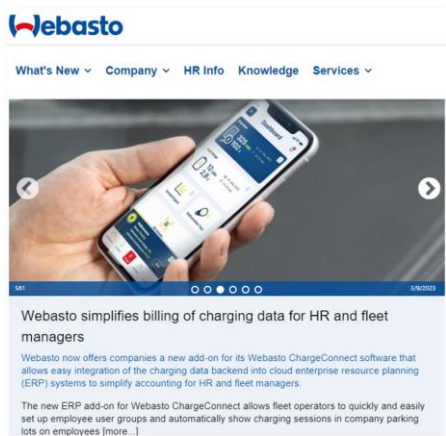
Webasto

What's New ˅ Company ˅ HR Info Knowledge Services ˅

Dashboard

581 3/9/2023

Webasto simplifies billing of charging data for HR and fleet managers

Webasto now offers companies a new add-on for its Webasto ChargeConnect software that allows easy integration of the charging data backend into cloud enterprise resource planning (ERP) systems to simplify accounting for HR and fleet managers.

The new ERP add-on for Webasto ChargeConnect allows fleet operators to quickly and easily set up employee user groups and automatically show charging sessions in company parking lots on employees [more...]